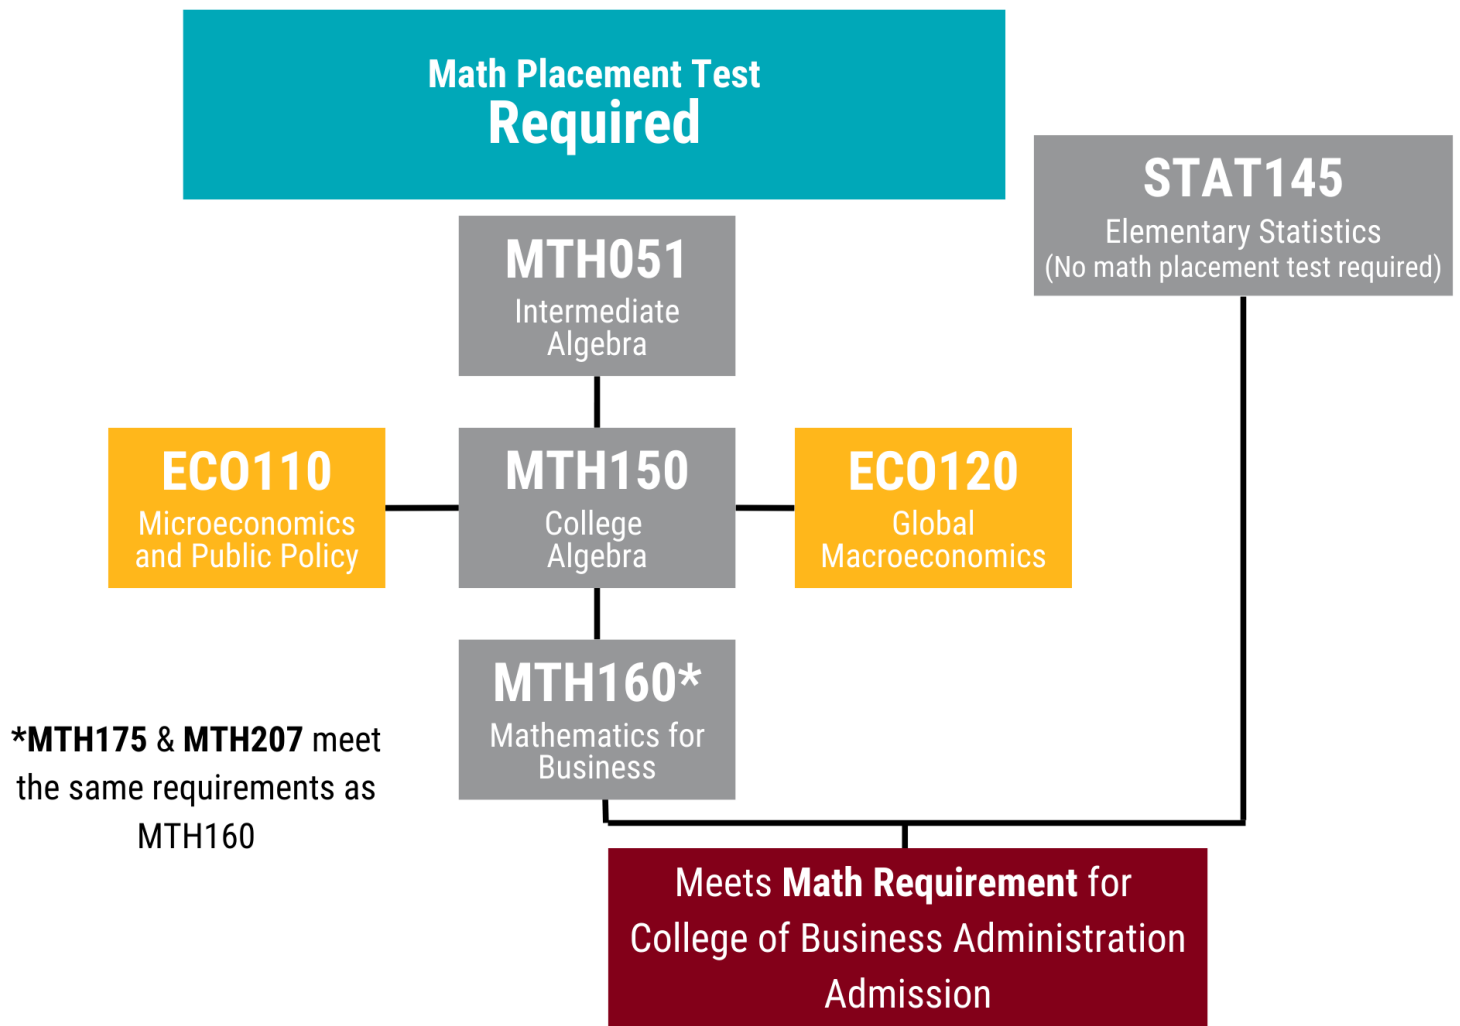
Math Placement Test
Required

STAT145
Elementary Statistics
(No math placement test required)

MTH051
Intermediate Algebra

ECO110
Microeconomics and Public Policy

MTH150
College Algebra

ECO120
Global Macroeconomics

MTH160*
Mathematics for Business

*MTH175 & MTH207 meet the same requirements as MTH160

Meets Math Requirement for College of Business Administration Admission